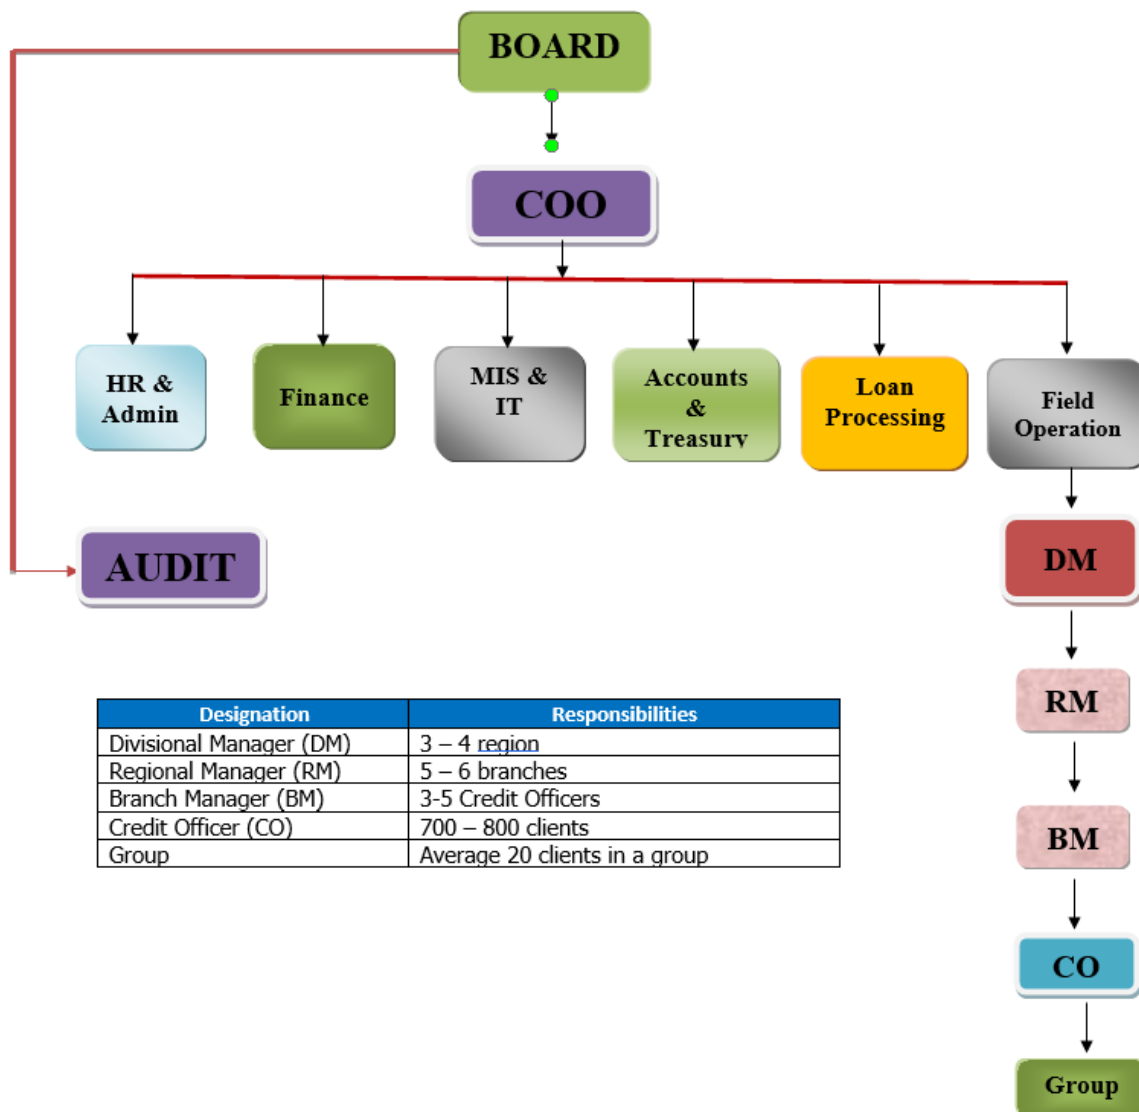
BOARD

COO

HR & Admin

Finance

MIS & IT

Accounts & Treasury

Loan Processing

Field Operation

AUDIT

DM

RM

BM

CO

Group

| Designation | Responsibilities |
|---|---|
| Divisional Manager (DM) | 3 – 4 region |
| Regional Manager (RM) | 5 – 6 branches |
| Branch Manager (BM) | 3-5 Credit Officers |
| Credit Officer (CO) | 700 – 800 clients |
| Group | Average 20 clients in a group |